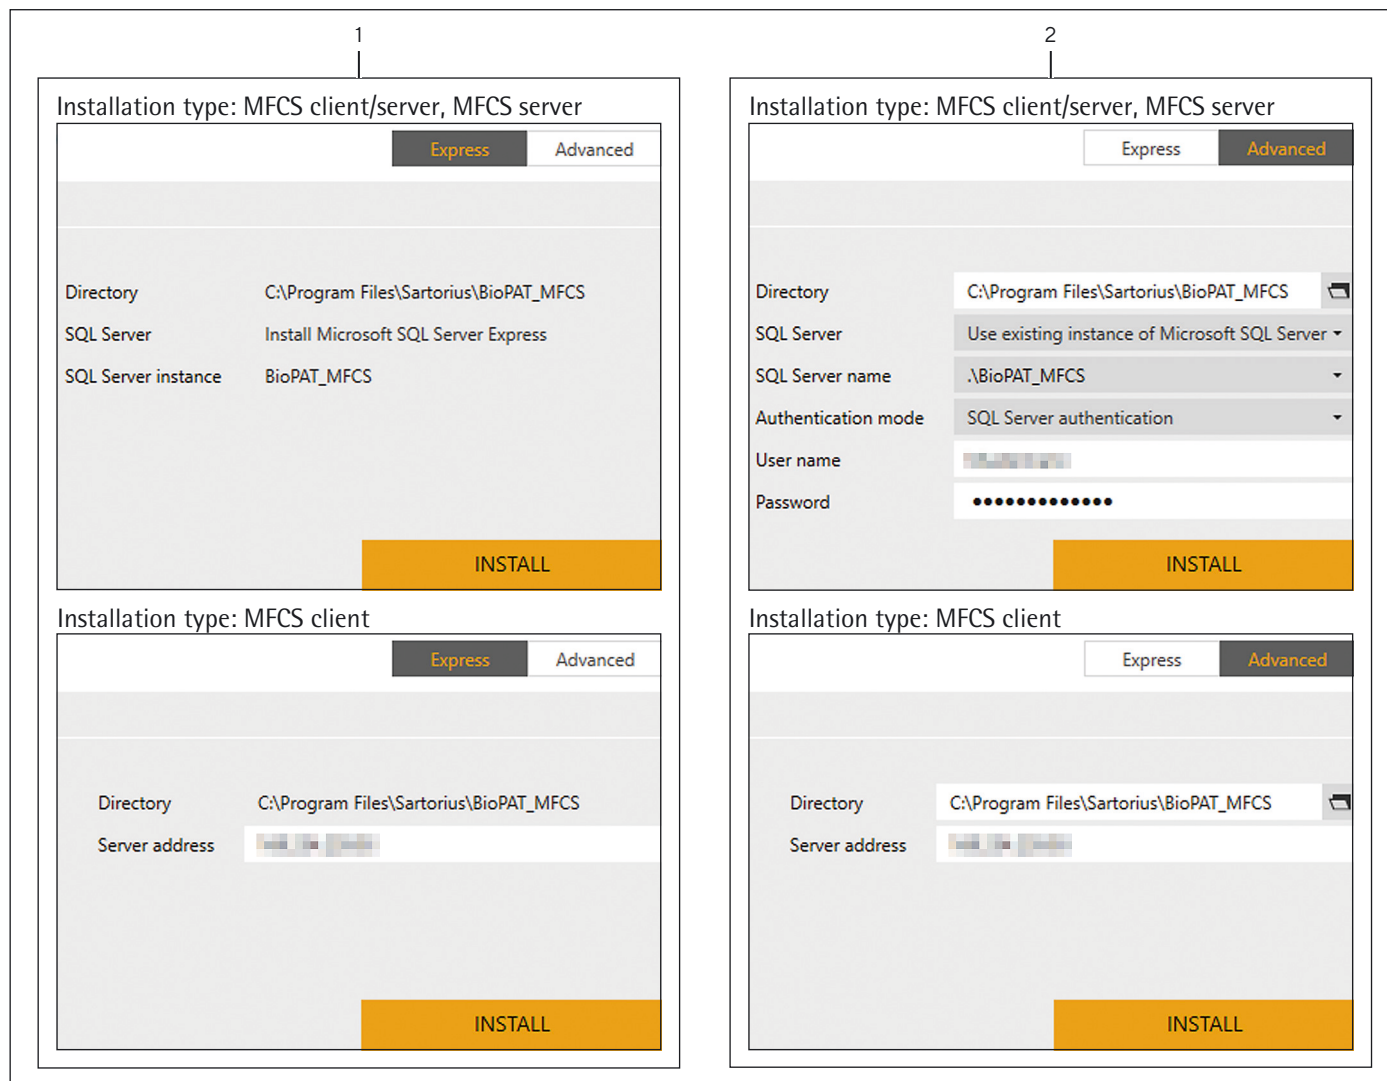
1

Installation type: MFCS client/server, MFCS server

Express Advanced

Directory C:\Program Files\Sartorius\BioPAT_MFCS
SQL Server Install Microsoft SQL Server Express
SQL Server instance BioPAT_MFCS

INSTALL

Installation type: MFCS client

Express Advanced

Directory C:\Program Files\Sartorius\BioPAT_MFCS
Server address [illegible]

INSTALL

2

Installation type: MFCS client/server, MFCS server

Express Advanced

Directory C:\Program Files\Sartorius\BioPAT_MFCS
SQL Server Use existing instance of Microsoft SQL Server
SQL Server name .\BioPAT_MFCS
Authentication mode SQL Server authentication
User name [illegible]
Password ••••••••••••••

INSTALL

Installation type: MFCS client

Express Advanced

Directory C:\Program Files\Sartorius\BioPAT_MFCS
Server address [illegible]

INSTALL